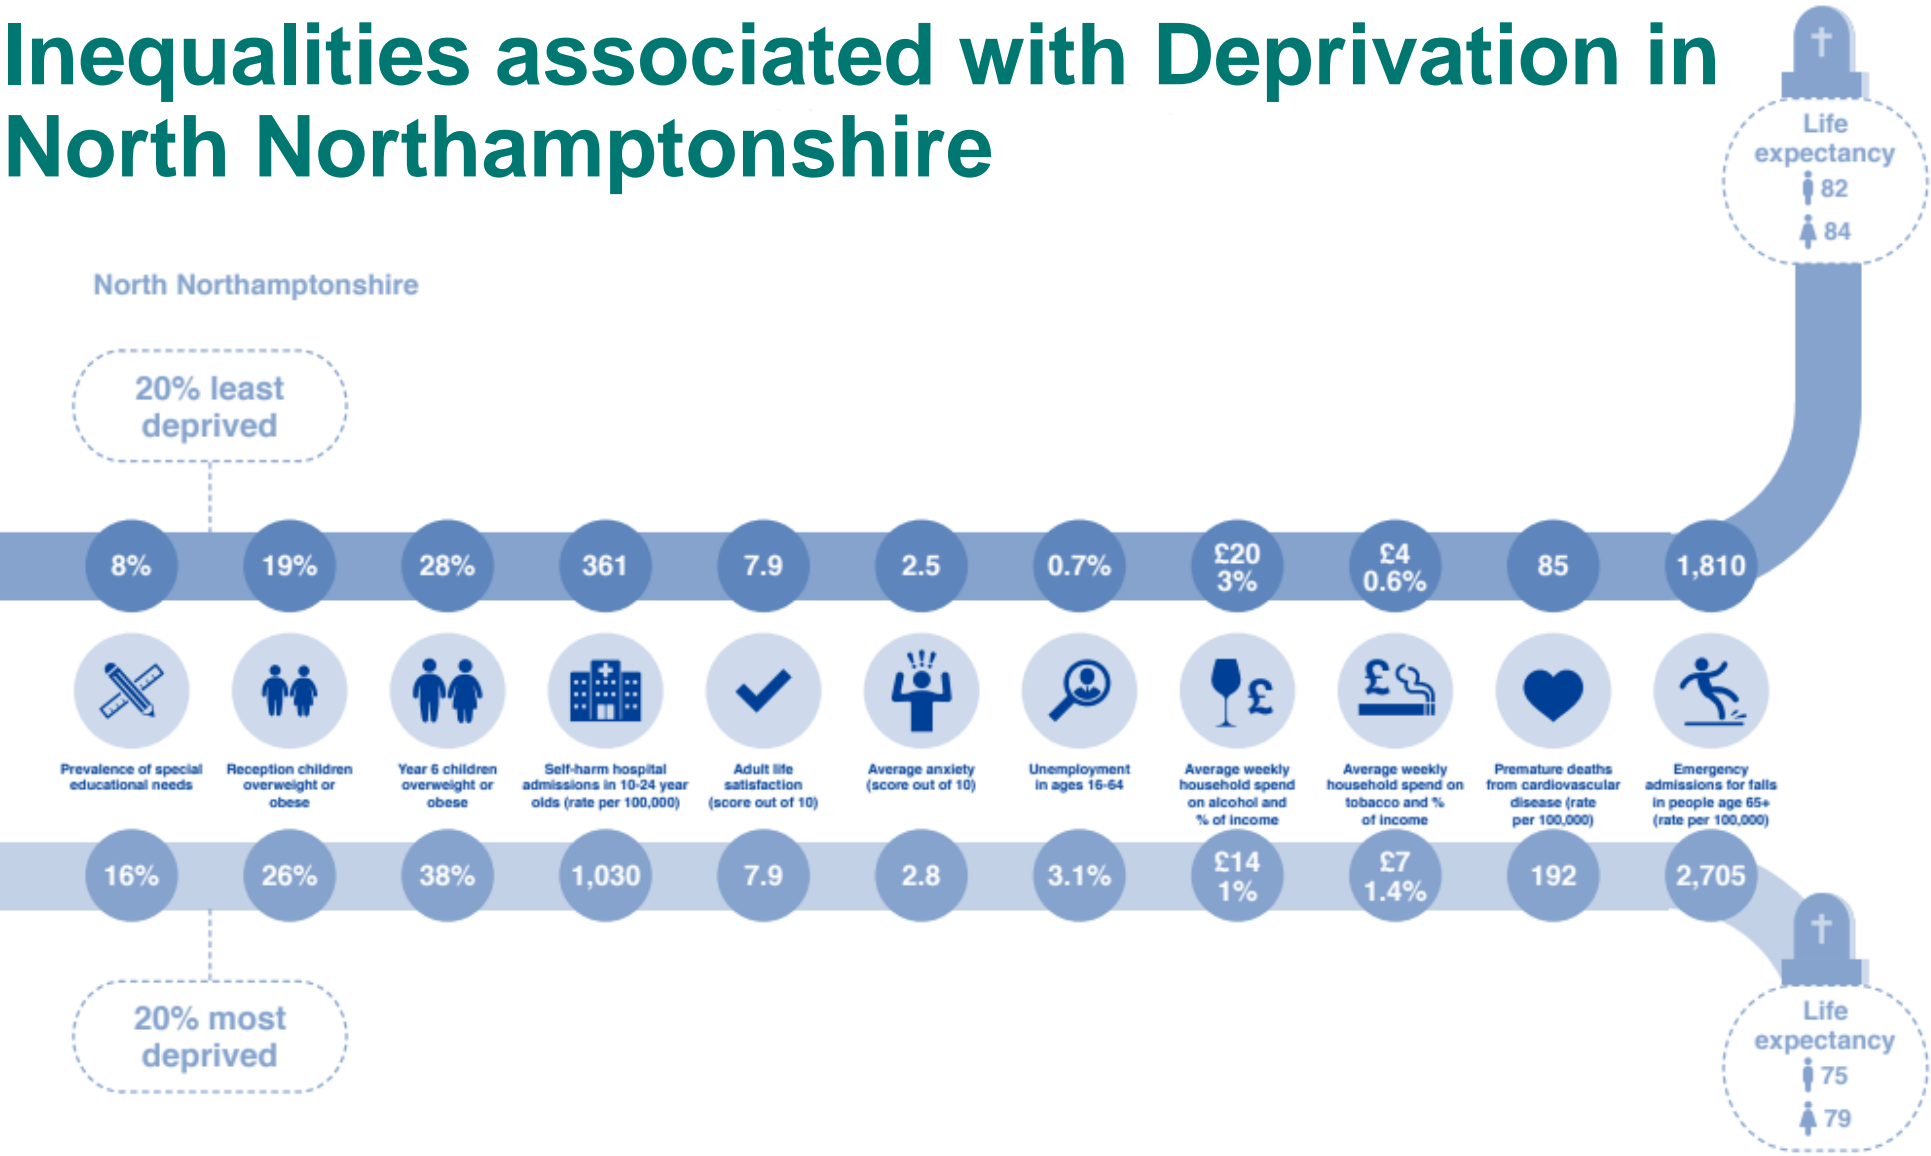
Inequalities associated with Deprivation in North Northamptonshire

Life expectancy
82
84

North Northamptonshire

20% least deprived

8%
19%
28%
361
7.9
2.5
0.7%
£20 3%
£4 0.6%
85
1,810

Prevalence of special educational needs

Reception children overweight or obese

Year 6 children overweight or obese

Self-harm hospital admissions in 10-24 year olds (rate per 100,000)

Adult life satisfaction (score out of 10)

Average anxiety (score out of 10)

Unemployment in ages 16-64

Average weekly household spend on alcohol and % of income

Average weekly household spend on tobacco and % of income

Premature deaths from cardiovascular disease (rate per 100,000)

Emergency admissions for falls in people age 65+ (rate per 100,000)

16%
26%
38%
1,030
7.9
2.8
3.1%
£14 1%
£7 1.4%
192
2,705

20% most deprived

Life expectancy
75
79